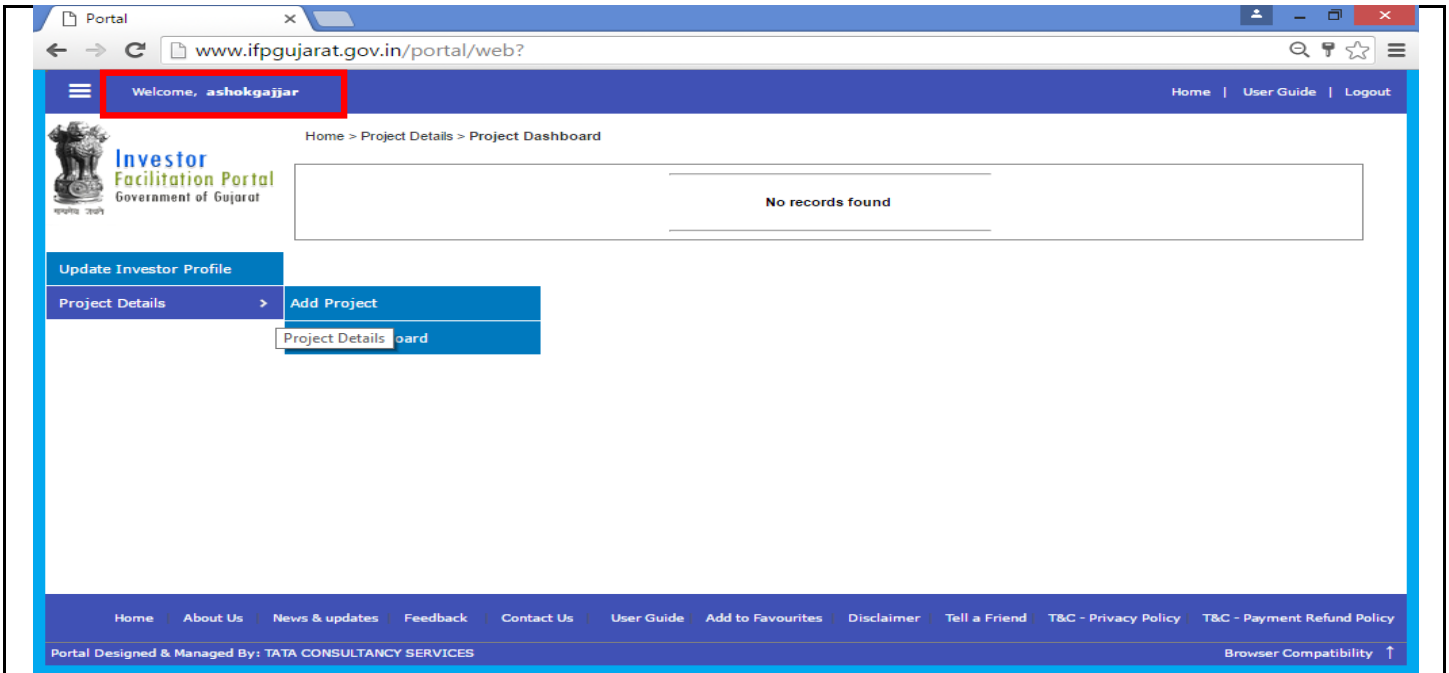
Portal

www.ifpgujarat.gov.in/portal/web?

Welcome, ashokgajjar

Home | User Guide | Logout

Investor
Facilitation Portal
Government of Gujarat

सत्यमेव जयते

Home > Project Details > Project Dashboard

No records found

Update Investor Profile

Project Details >

Add Project

Project Details oard

Home | About Us | News & updates | Feedback | Contact Us | User Guide | Add to Favourites | Disclaimer | Tell a Friend | T&C - Privacy Policy | T&C - Payment Refund Policy

Portal Designed & Managed By: TATA CONSULTANCY SERVICES

Browser Compatibility